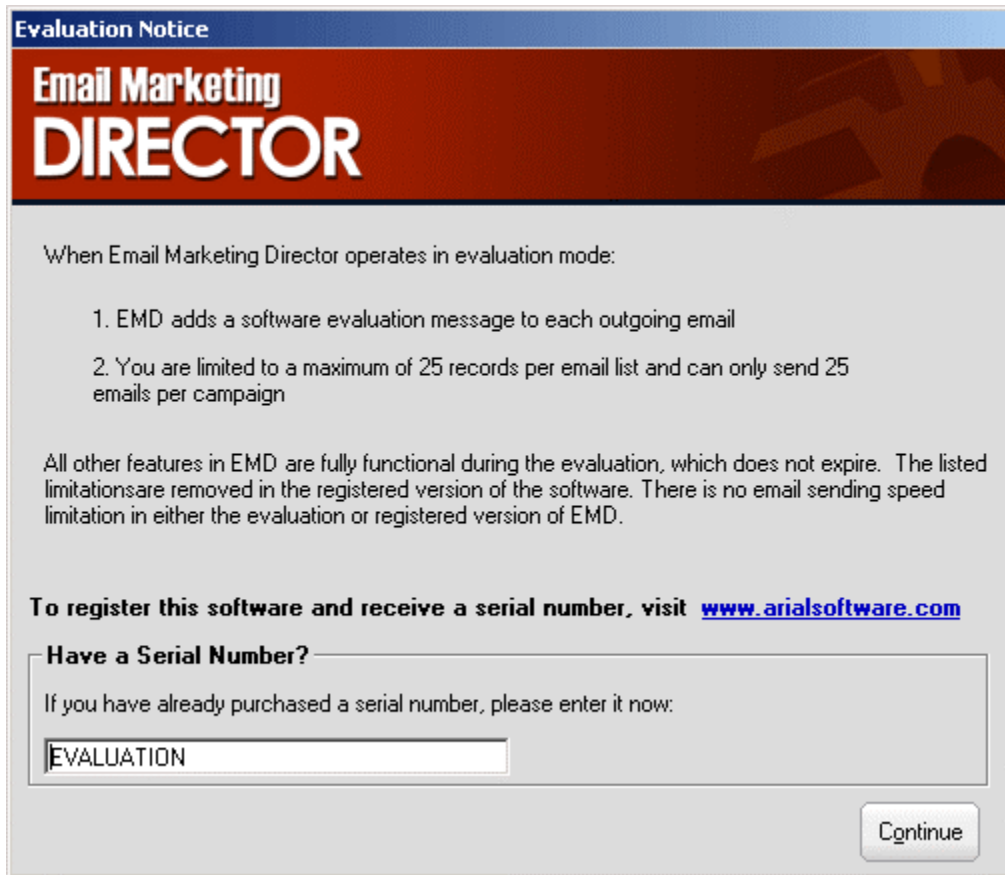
Evaluation Notice

Email Marketing
DIRECTOR

When Email Marketing Director operates in evaluation mode:

1. EMD adds a software evaluation message to each outgoing email

2. You are limited to a maximum of 25 records per email list and can only send 25 emails per campaign

All other features in EMD are fully functional during the evaluation, which does not expire. The listed limitationsare removed in the registered version of the software. There is no email sending speed limitation in either the evaluation or registered version of EMD.

To register this software and receive a serial number, visit www.arialsoftware.com

Have a Serial Number?

If you have already purchased a serial number, please enter it now:

EVALUATION

Continue